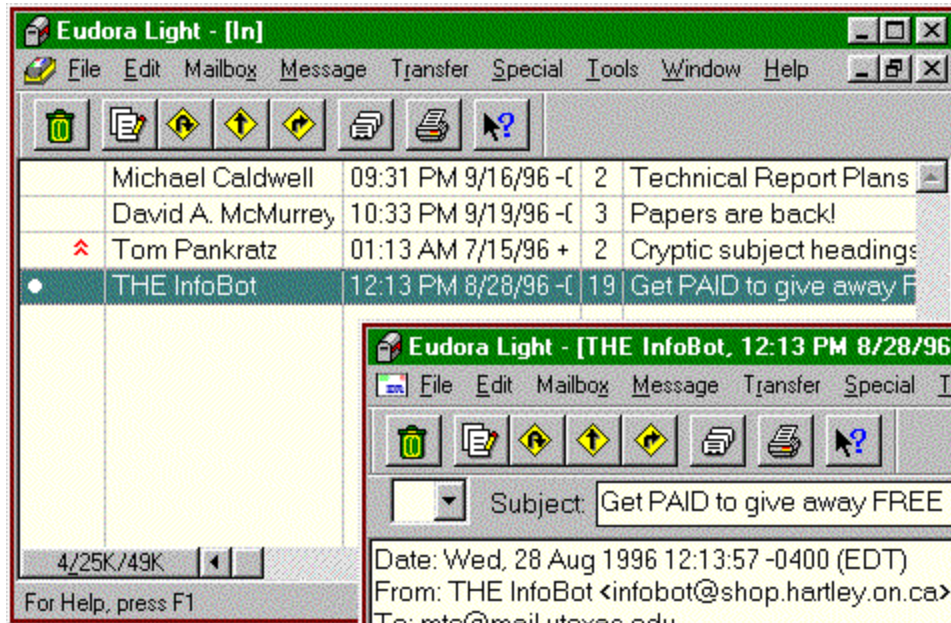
Eudora Light - [In]

File Edit Mailbox Message Transfer Special Tools Window Help

| | | | | |
|---|---|---|---|---|
| | Michael Caldwell | 09:31 PM 9/16/96 -( | 2 | Technical Report Plans |
| | David A. McMurrey | 10:33 PM 9/19/96 -( | 3 | Papers are back! |
| | Tom Pankratz | 01:13 AM 7/15/96 + | 2 | Cryptic subject headings |
| • | THE InfoBot | 12:13 PM 8/28/96 -( | 19 | Get PAID to give away F |

4/25K/49K

For Help, press F1

Eudora Light - [THE InfoBot, 12:13 PM 8/28/96

File Edit Mailbox Message Transfer Special T

Subject: Get PAID to give away FREE

Date: Wed, 28 Aug 1996 12:13:57 -0400 (EDT)
From: THE InfoBot <infobot@shop.hartley.on.ca>
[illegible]